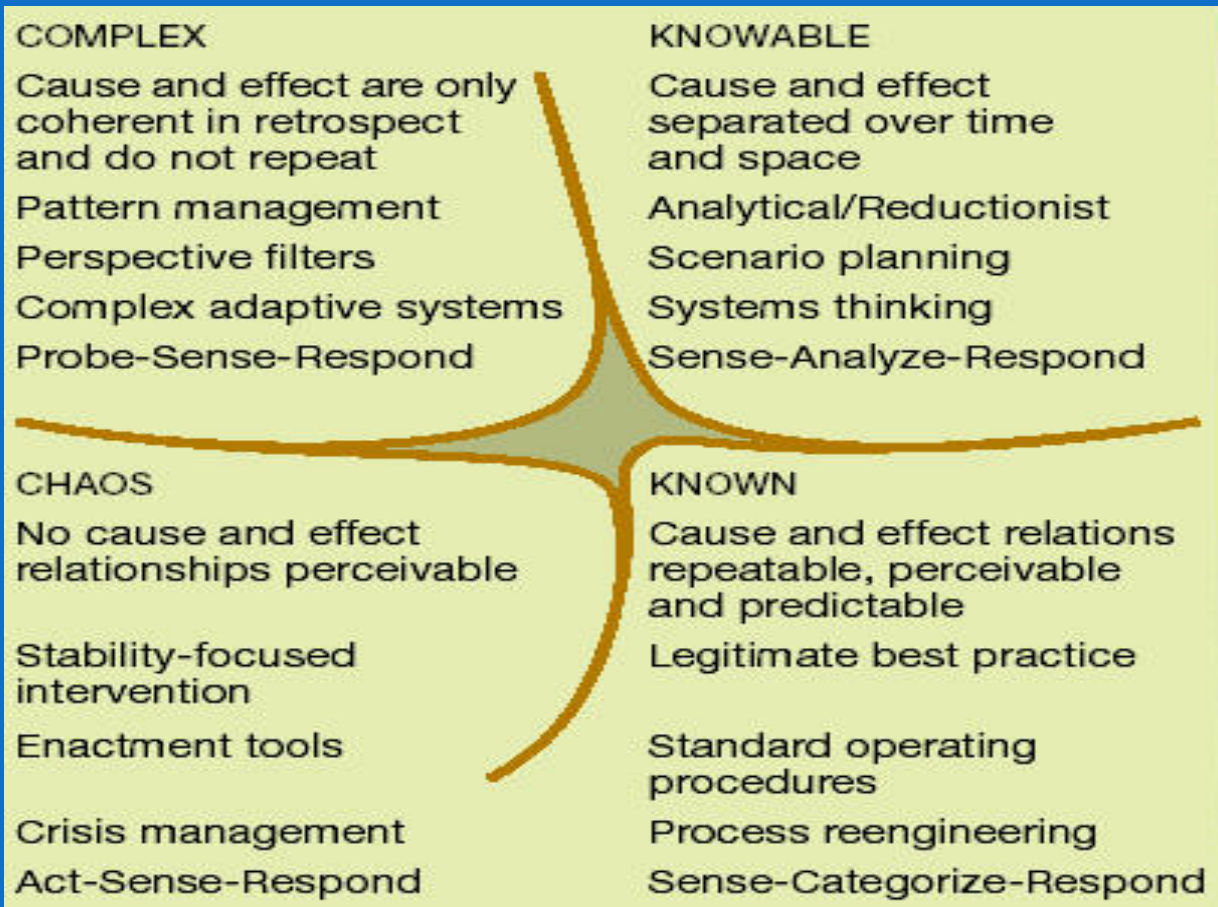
COMPLEX

Cause and effect are only coherent in retrospect and do not repeat

Pattern management

Perspective filters

Complex adaptive systems

Probe-Sense-Respond

KNOWABLE

Cause and effect separated over time and space

Analytical/Reductionist

Scenario planning

Systems thinking

Sense-Analyze-Respond

CHAOS

No cause and effect relationships perceivable

Stability-focused intervention

Enactment tools

Crisis management

Act-Sense-Respond

KNOWN

Cause and effect relations repeatable, perceivable and predictable

Legitimate best practice

Standard operating procedures

Process reengineering

Sense-Categorize-Respond